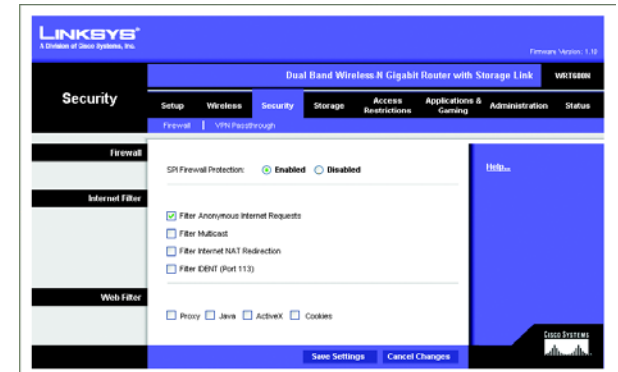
LINKSYS®
A Division of Cisco Systems, Inc.

Firmware Version: 1.10

Dual Band Wireless-N Gigabit Router with Storage Link WRT600N

Security

Setup | Wireless | Security | Storage | Access Restrictions | Applications & Gaming | Administration | Status

Firewall | VPN Passthrough

Firewall

SPI Firewall Protection: Enabled Disabled

Help...

Internet Filter

Filter Anonymous Internet Requests

Filter Multicast

Filter Internet NAT Redirection

Filter IDENT (Port 113)

Web Filter

Proxy Java ActiveX Cookies

Cisco Systems

Save Settings Cancel Changes